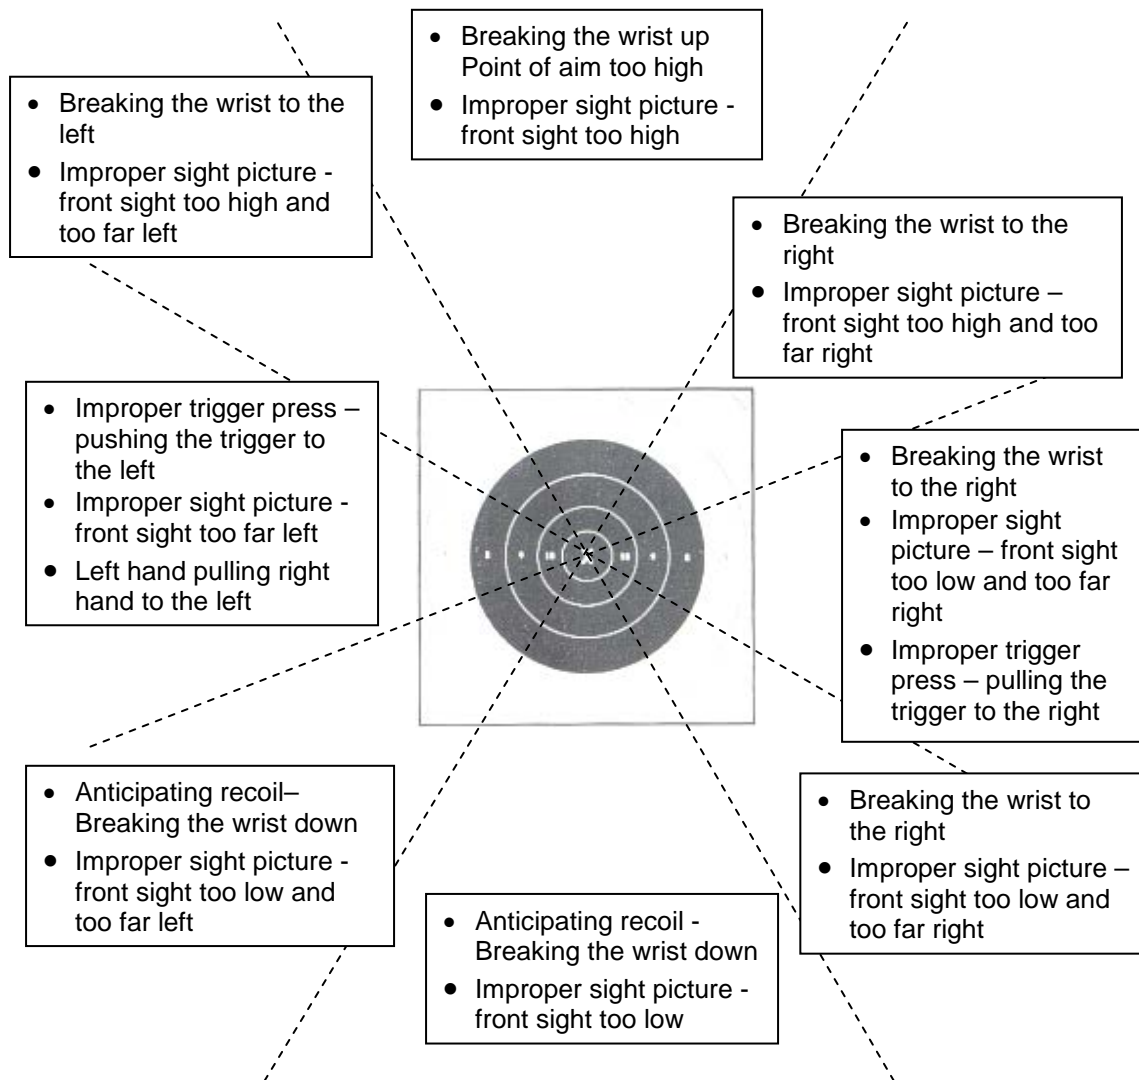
- Breaking the wrist up Point of aim too high
- Improper sight picture - front sight too high

- Breaking the wrist to the left
- Improper sight picture - front sight too high and too far left

- Breaking the wrist to the right
- Improper sight picture – front sight too high and too far right

- Improper trigger press – pushing the trigger to the left
- Improper sight picture - front sight too far left
- Left hand pulling right hand to the left

- Breaking the wrist to the right
- Improper sight picture – front sight too low and too far right
- Improper trigger press – pulling the trigger to the right

- Anticipating recoil– Breaking the wrist down
- Improper sight picture - front sight too low and too far left

- Breaking the wrist to the right
- Improper sight picture – front sight too low and too far right

- Anticipating recoil - Breaking the wrist down
- Improper sight picture - front sight too low